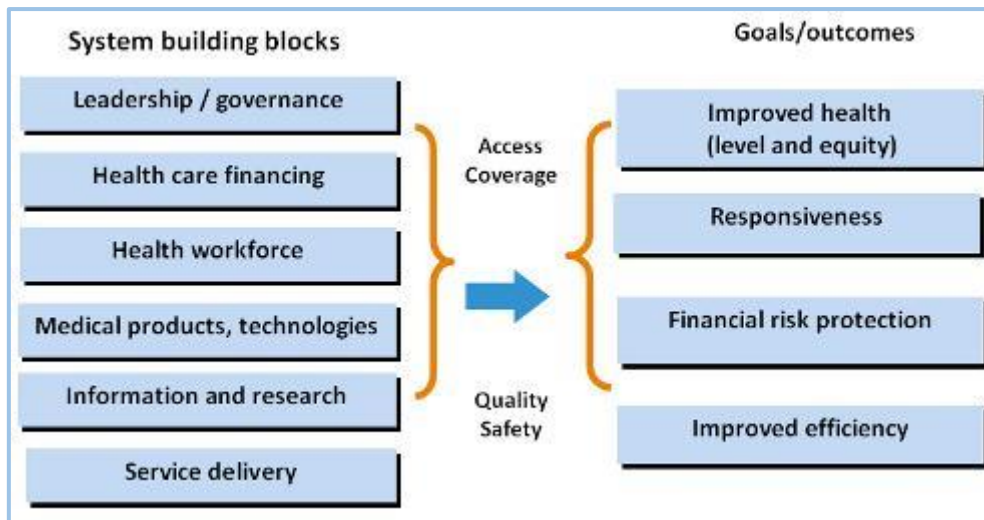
System building blocks

Leadership / governance

Health care financing

Health workforce

Medical products, technologies

Information and research

Service delivery

Access
Coverage

Quality
Safety

Goals/outcomes

Improved health (level and equity)

Responsiveness

Financial risk protection

Improved efficiency